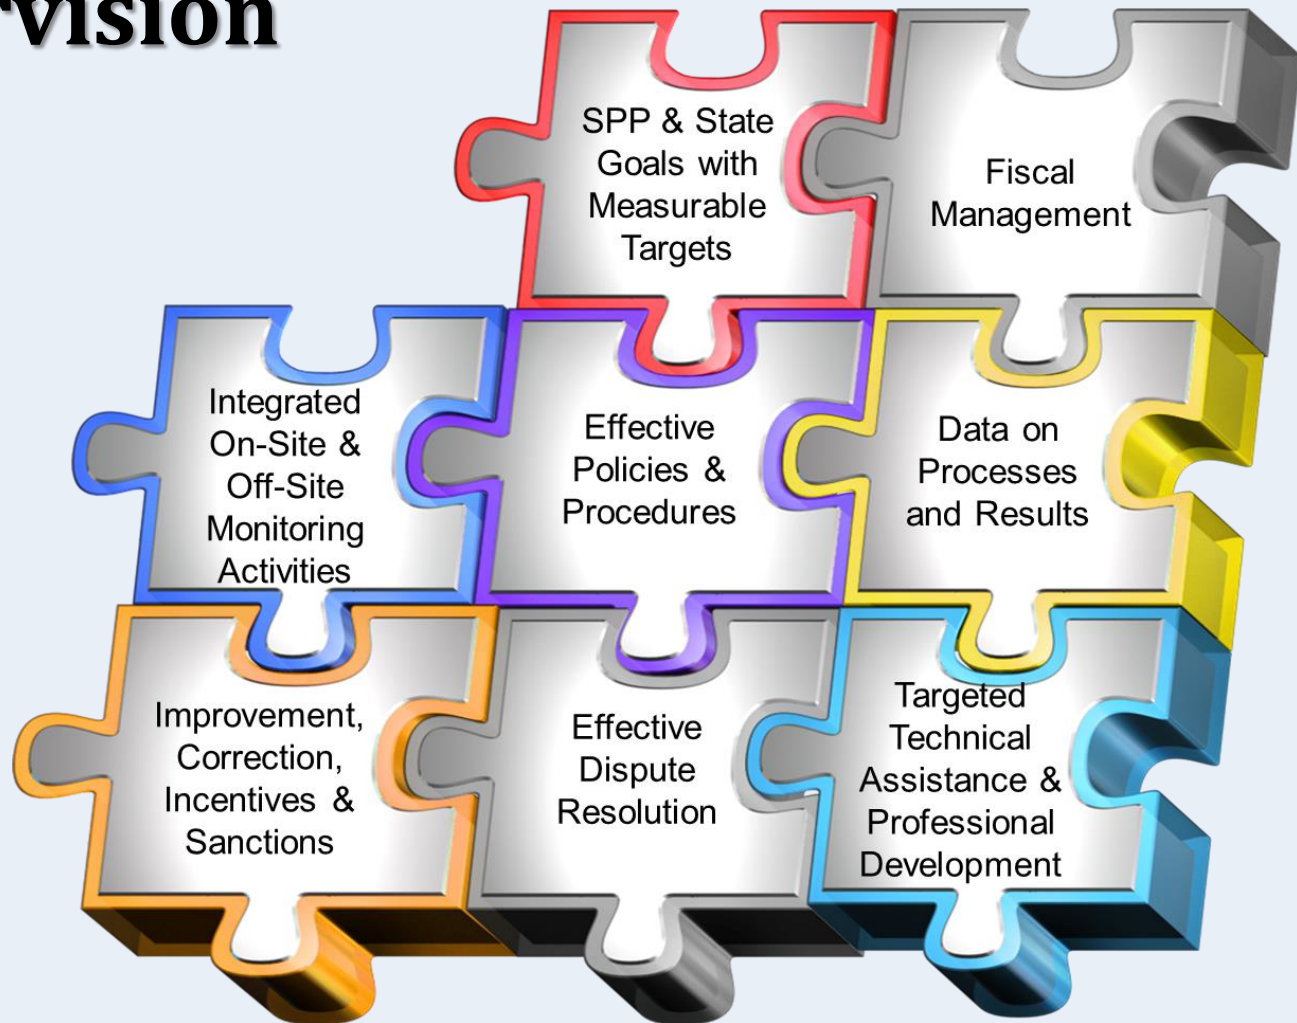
rvision

SPP & State Goals with Measurable Targets

Fiscal Management

Integrated On-Site & Off-Site Monitoring Activities

Effective Policies & Procedures

Data on Processes and Results

Improvement, Correction, Incentives & Sanctions

Effective Dispute Resolution

Targeted Technical Assistance & Professional Development